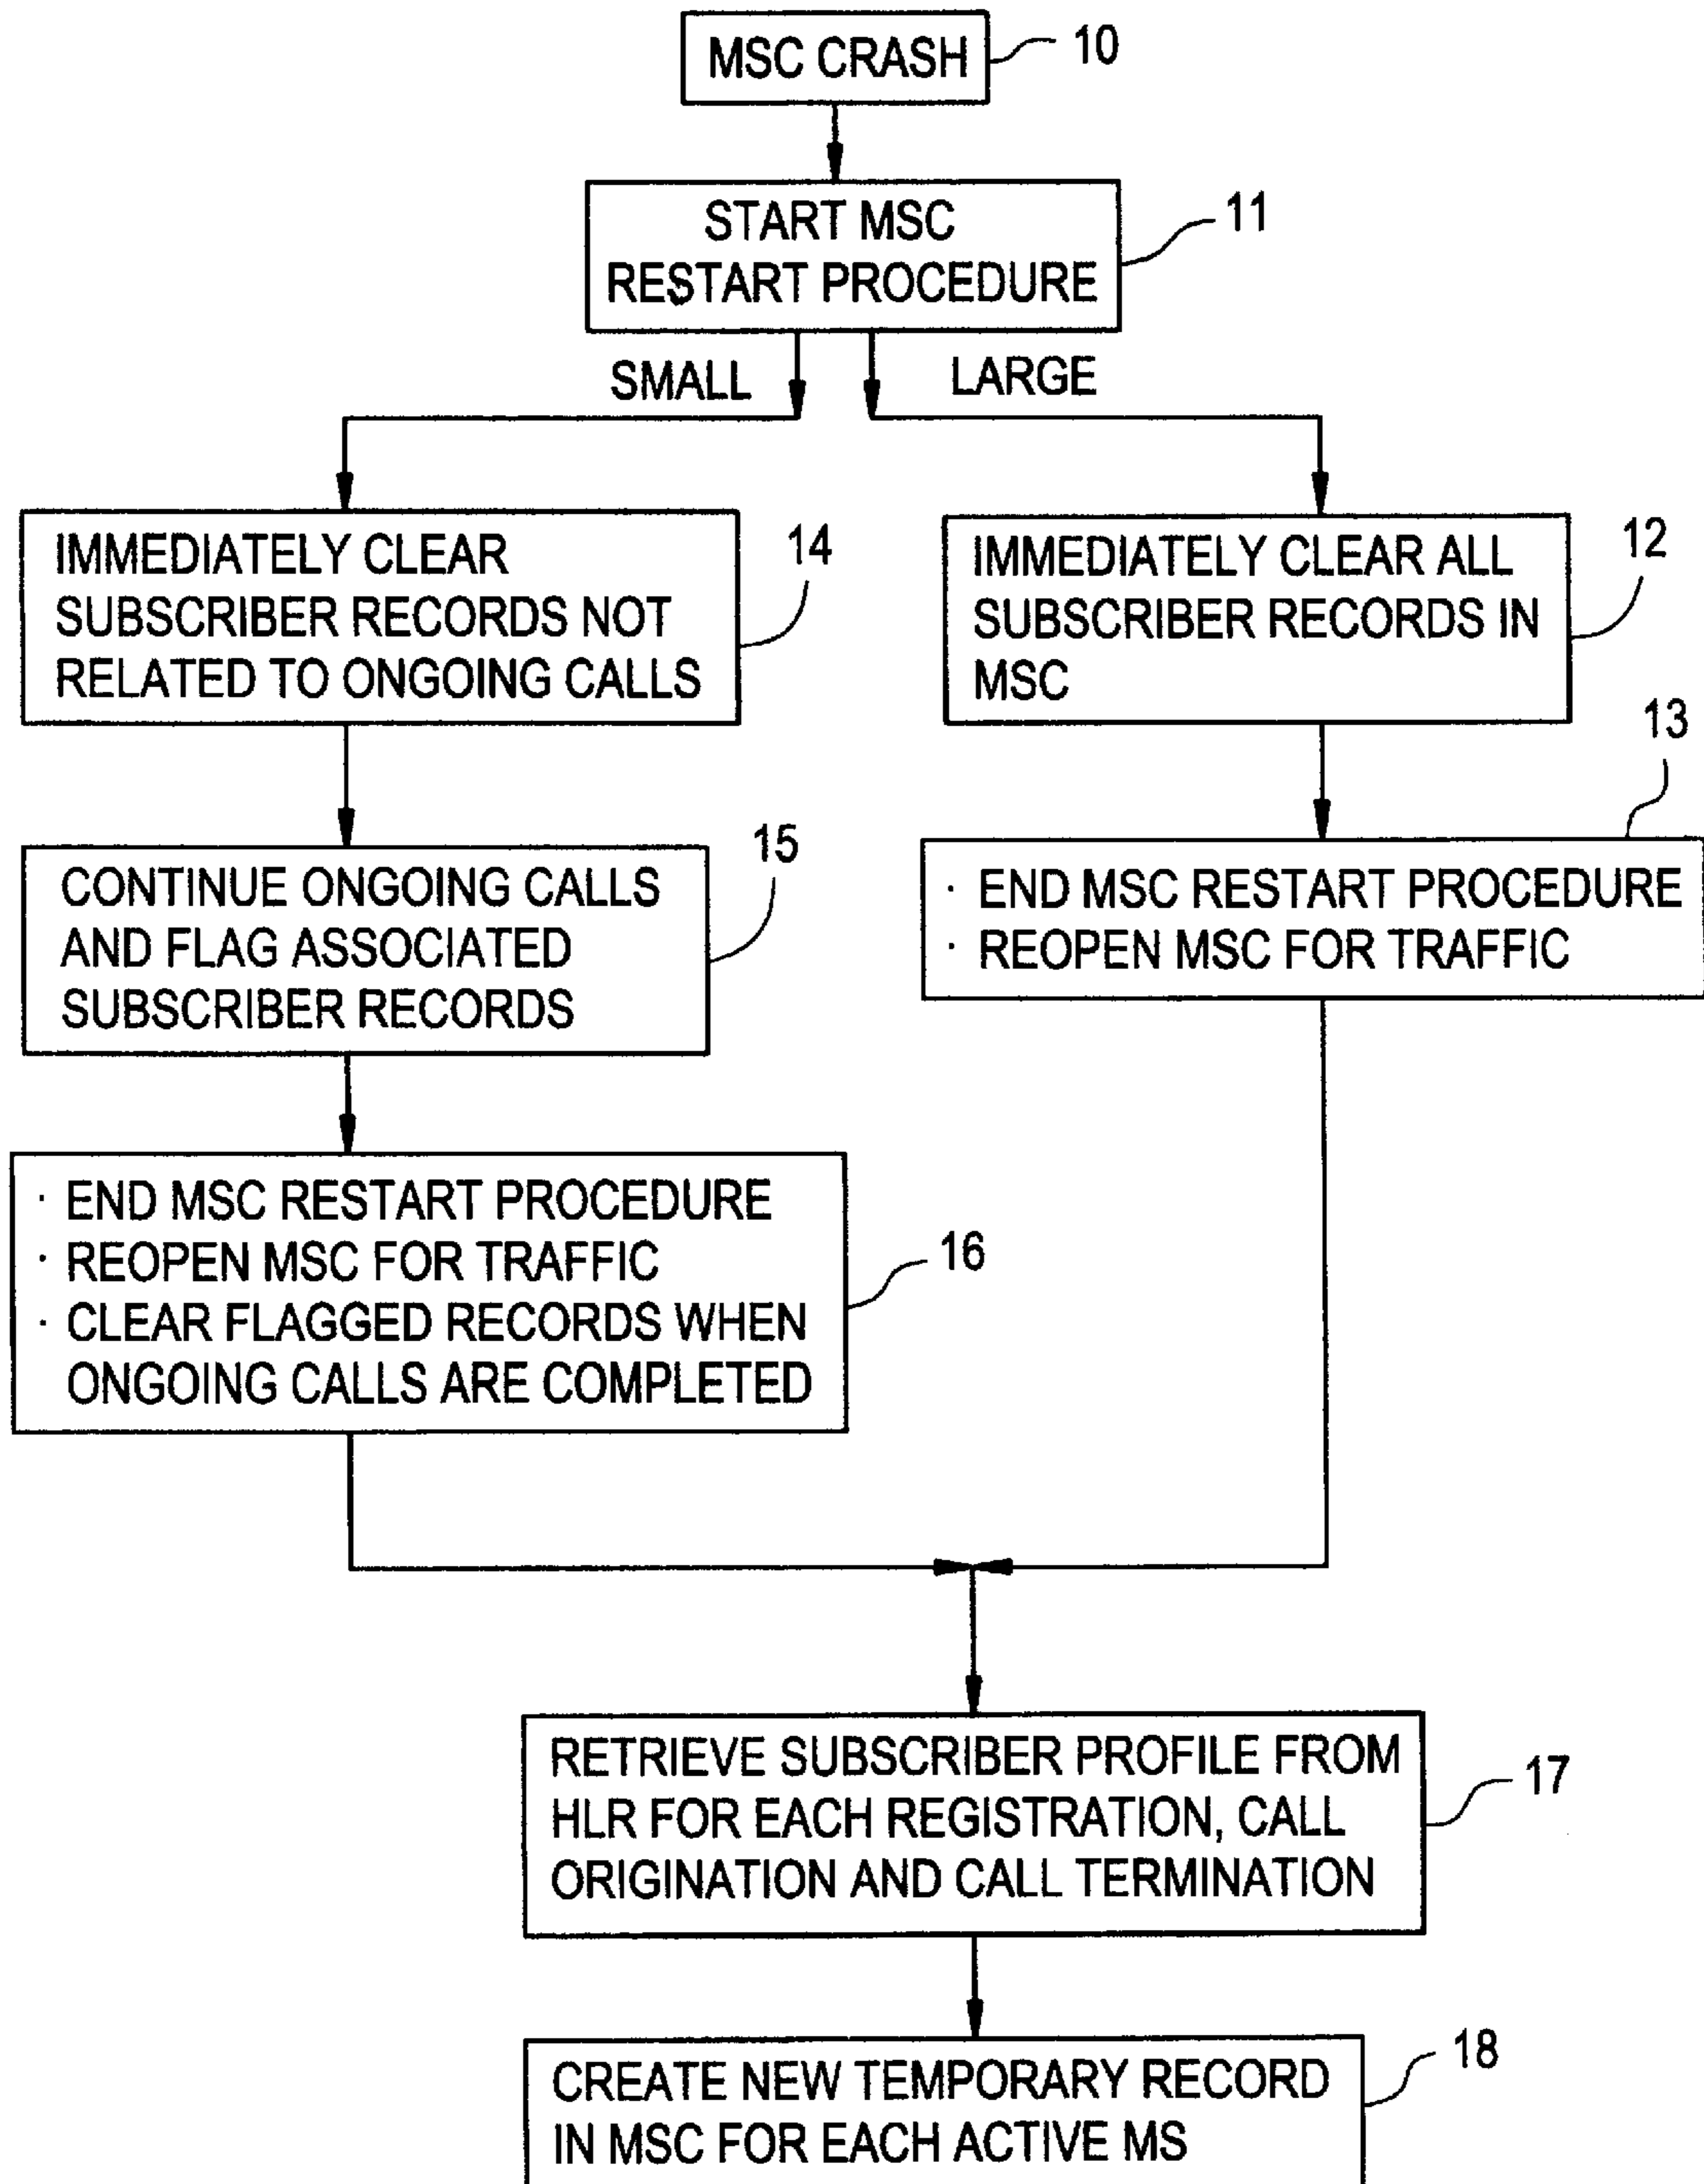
MSC CRASH 10

START MSC RESTART PROCEDURE 11

SMALL

LARGE

IMMEDIATELY CLEAR SUBSCRIBER RECORDS NOT RELATED TO ONGOING CALLS 14

IMMEDIATELY CLEAR ALL SUBSCRIBER RECORDS IN MSC 12

13

· END MSC RESTART PROCEDURE
· REOPEN MSC FOR TRAFFIC

15

CONTINUE ONGOING CALLS AND FLAG ASSOCIATED SUBSCRIBER RECORDS

· END MSC RESTART PROCEDURE
· REOPEN MSC FOR TRAFFIC
· CLEAR FLAGGED RECORDS WHEN ONGOING CALLS ARE COMPLETED 16

RETRIEVE SUBSCRIBER PROFILE FROM HLR FOR EACH REGISTRATION, CALL ORIGINATION AND CALL TERMINATION 17

CREATE NEW TEMPORARY RECORD IN MSC FOR EACH ACTIVE MS 18